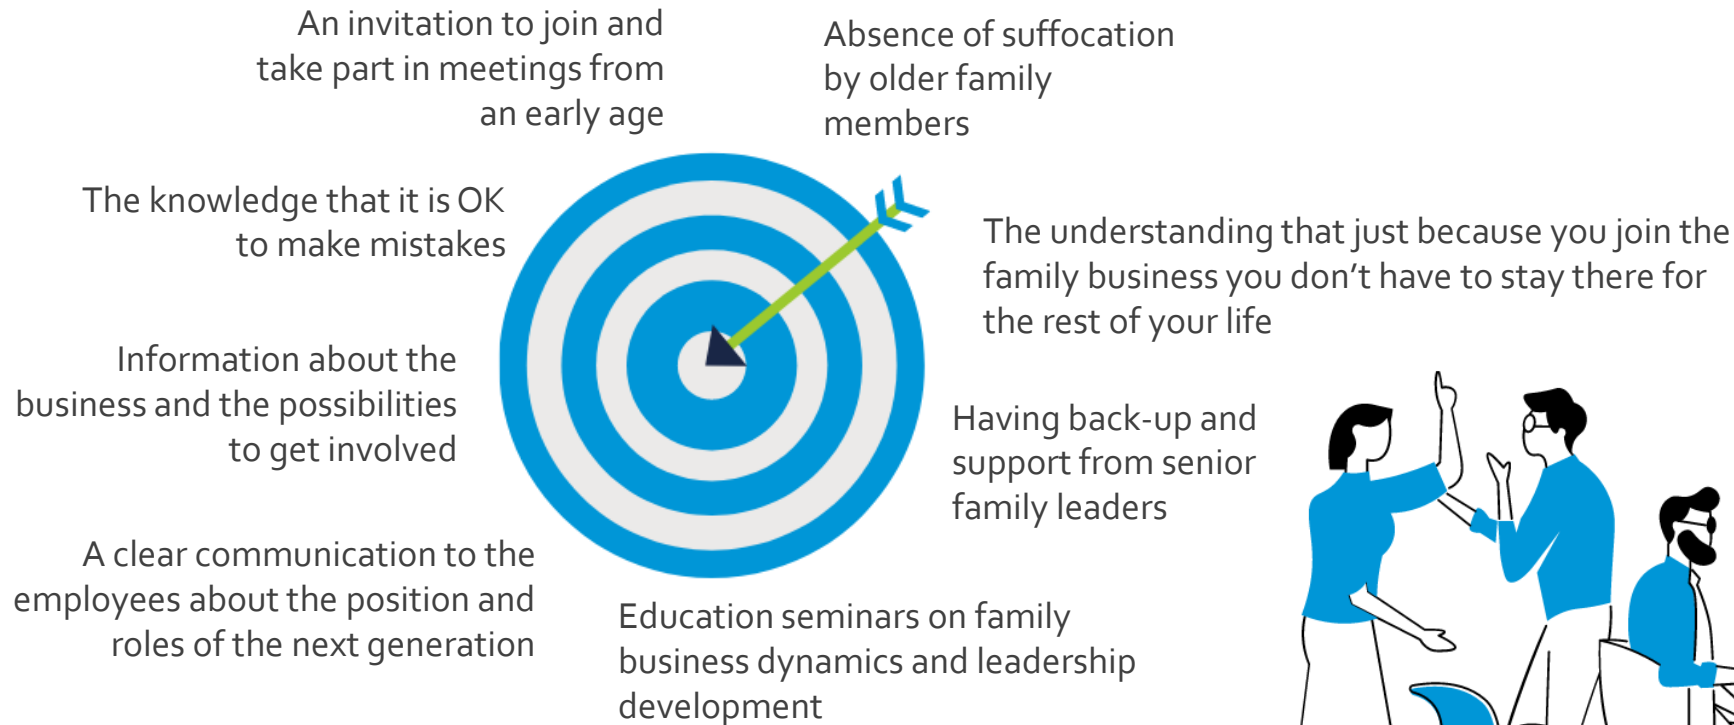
An invitation to join and take part in meetings from an early age

Absence of suffocation by older family members

The knowledge that it is OK to make mistakes

The understanding that just because you join the family business you don’t have to stay there for the rest of your life

Information about the business and the possibilities to get involved

Having back-up and support from senior family leaders

A clear communication to the employees about the position and roles of the next generation

Education seminars on family business dynamics and leadership development